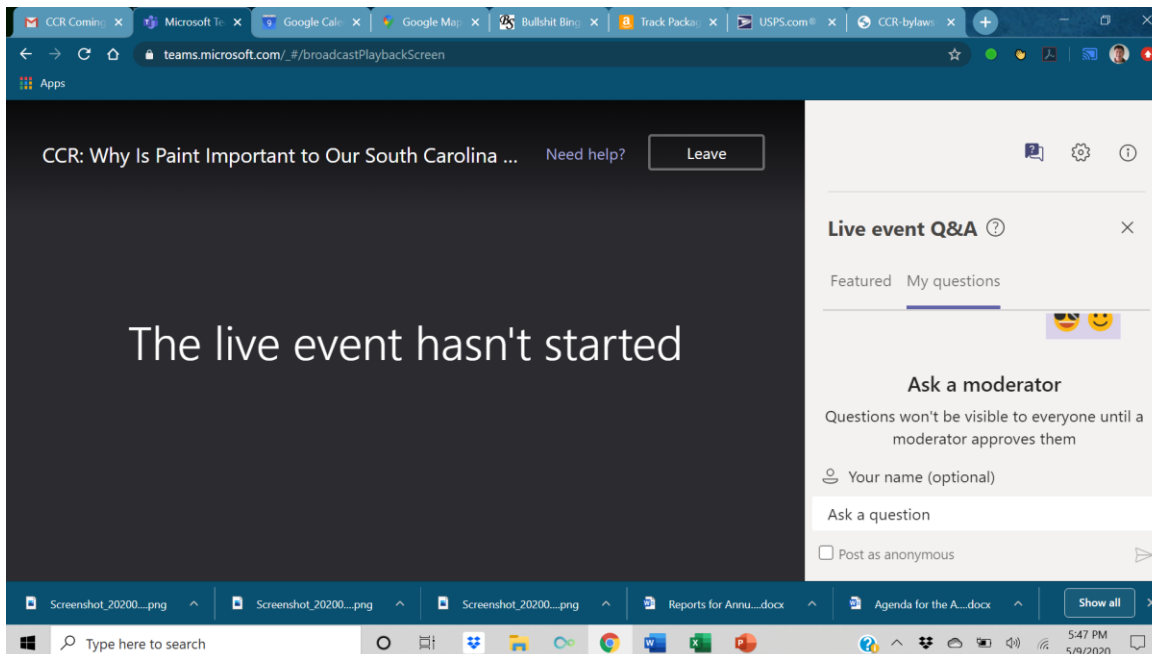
CCR Coming ×
Microsoft Te ×
Google Cale ×
Google Map ×
Bullshit Bing ×
Track Packag ×
USPS.com® ×
CCR-bylaws ×

teams.microsoft.com/_#/broadcastPlaybackScreen

Apps

CCR: Why Is Paint Important to Our South Carolina ...
Need help?
Leave

The live event hasn't started

Live event Q&A

Featured
My questions

Ask a moderator
Questions won't be visible to everyone until a moderator approves them

Your name (optional)
Ask a question
Post as anonymous

Screenshot_20200....png
Screenshot_20200....png
Screenshot_20200....png
Reports for Annu....docx
Agenda for the A....docx
Show all

Type here to search
5:47 PM
5/9/2020